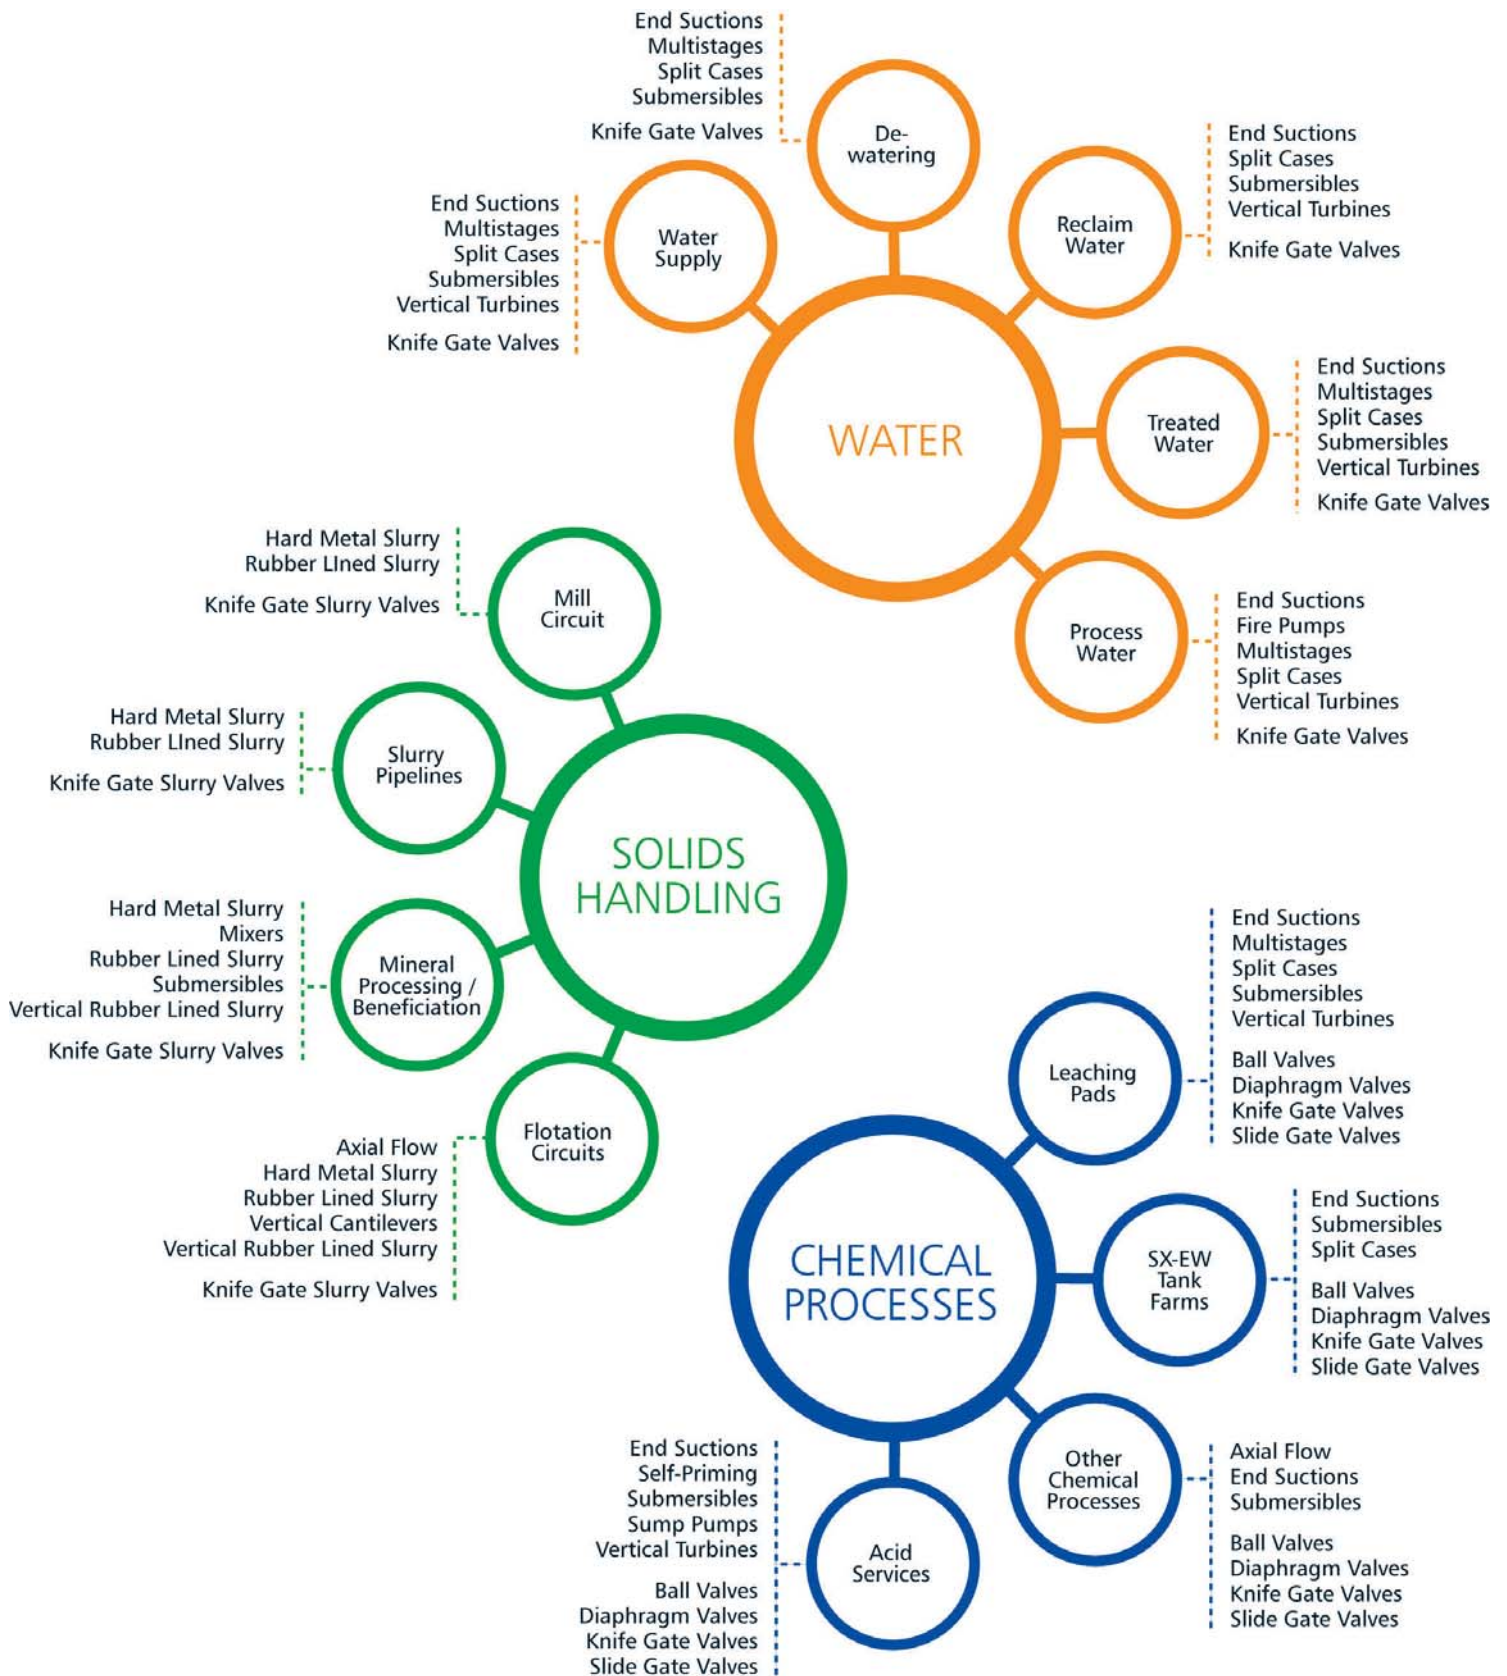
End Suctions
Multistages
Split Cases
Submersibles

Knife Gate Valves

De-watering

End Suctions
Split Cases
Submersibles
Vertical Turbines

Knife Gate Valves

Reclaim Water

End Suctions
Multistages
Split Cases
Submersibles
Vertical Turbines

Knife Gate Valves

Water Supply

WATER

Treated Water

End Suctions
Multistages
Split Cases
Submersibles
Vertical Turbines

Knife Gate Valves

Hard Metal Slurry
Rubber LIned Slurry

Knife Gate Slurry Valves

Mill Circuit

Process Water

End Suctions
Fire Pumps
Multistages
Split Cases
Vertical Turbines

Knife Gate Valves

Hard Metal Slurry
Rubber LIned Slurry

Knife Gate Slurry Valves

Slurry Pipelines

SOLIDS HANDLING

Hard Metal Slurry
Mixers
Rubber Lined Slurry
Submersibles
Vertical Rubber Lined Slurry

Knife Gate Slurry Valves

Mineral Processing / Beneficiation

End Suctions
Multistages
Split Cases
Submersibles
Vertical Turbines

Ball Valves
Diaphragm Valves
Knife Gate Valves
Slide Gate Valves

Leaching Pads

Flotation Circuits

Axial Flow
Hard Metal Slurry
Rubber Lined Slurry
Vertical Cantilevers
Vertical Rubber Lined Slurry

Knife Gate Slurry Valves

CHEMICAL PROCESSES

SX-EW Tank Farms

End Suctions
Submersibles
Split Cases

Ball Valves
Diaphragm Valves
Knife Gate Valves
Slide Gate Valves

End Suctions
Self-Priming
Submersibles
Sump Pumps
Vertical Turbines

Ball Valves
Diaphragm Valves
Knife Gate Valves
Slide Gate Valves

Acid Services

Other Chemical Processes

Axial Flow
End Suctions
Submersibles

Ball Valves
Diaphragm Valves
Knife Gate Valves
Slide Gate Valves